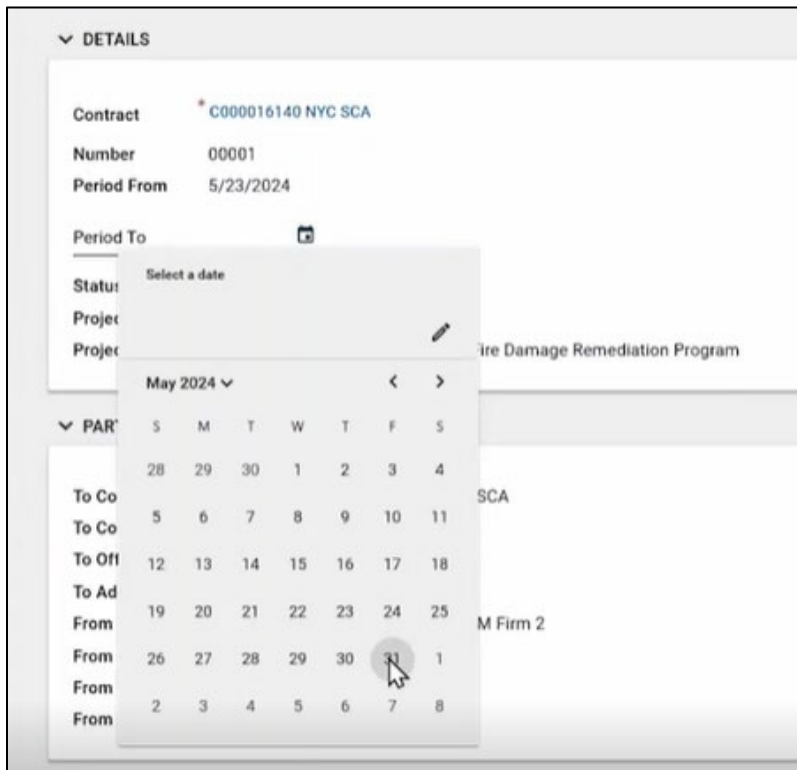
DETAILS

Contract * C000016140 NYC SCA
Number 00001
Period From 5/23/2024
Period To

Status
Projec
Projec

Select a date

May 2024

| S | M | T | W | T | F | S |
|---|---|---|---|---|---|---|
| 28 | 29 | 30 | 1 | 2 | 3 | 4 |
| 5 | 6 | 7 | 8 | 9 | 10 | 11 |
| 12 | 13 | 14 | 15 | 16 | 17 | 18 |
| 19 | 20 | 21 | 22 | 23 | 24 | 25 |
| 26 | 27 | 28 | 29 | 30 | 31 | 1 |
| 2 | 3 | 4 | 5 | 6 | 7 | 8 |

ire Damage Remediation Program

PART

To Co
To Co
To Off
To Ad
From
From
From
From

SCA
M Firm 2